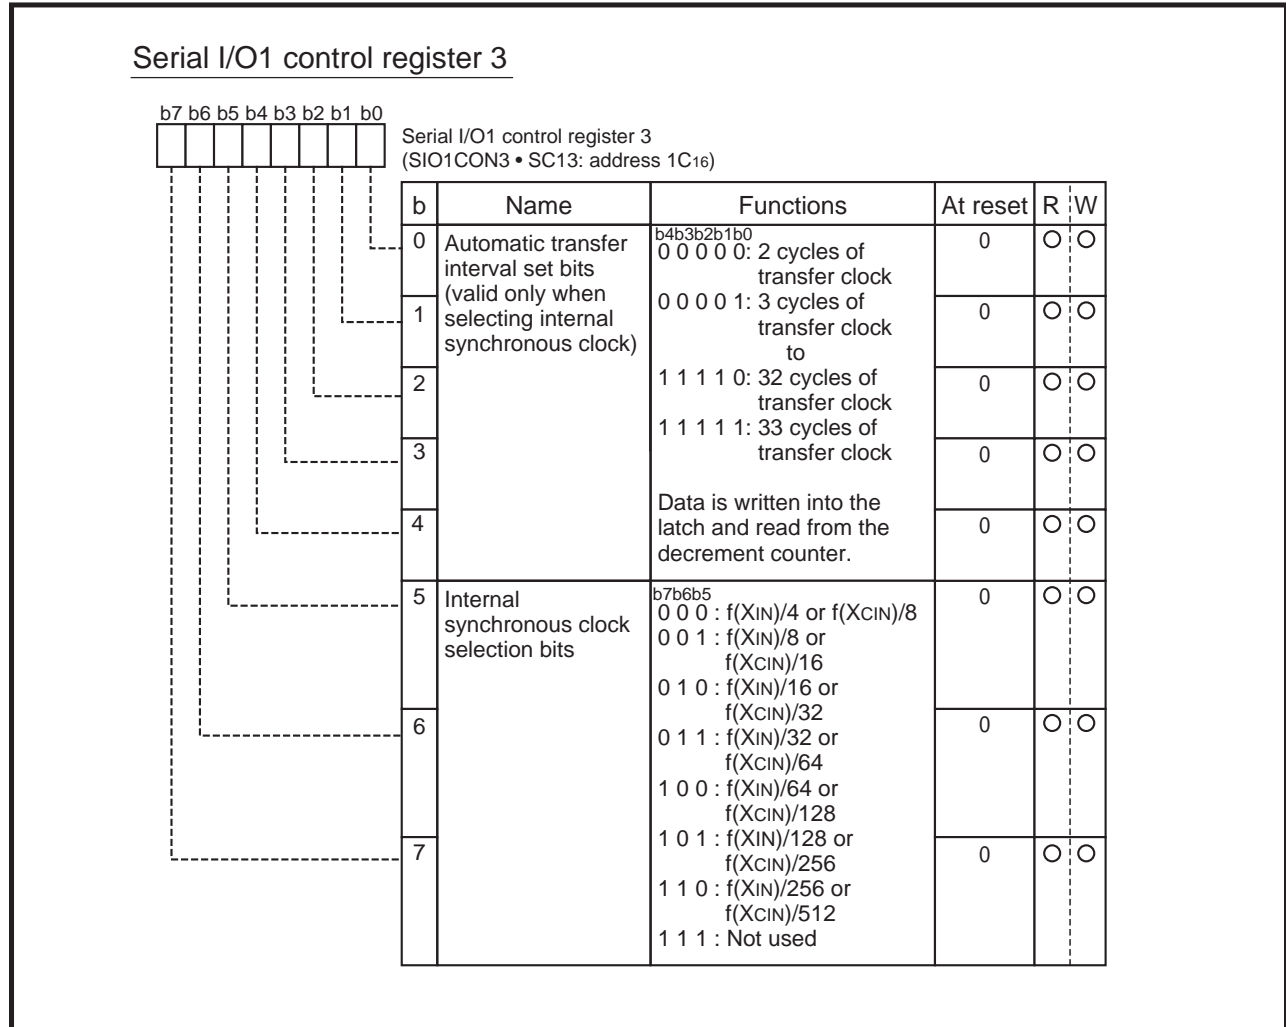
Serial I/O1 control register 3

b7 b6 b5 b4 b3 b2 b1 b0

Serial I/O1 control register 3
(SIO1CON3 • SC13: address $1C_{16}$)

| b | Name | Functions | At reset | R | W |
|---|---|---|---|---|---|
| 0 | Automatic transfer interval set bits (valid only when selecting internal synchronous clock) | b4b3b2b1b0<br>0 0 0 0 0: 2 cycles of transfer clock<br>0 0 0 0 1: 3 cycles of transfer clock<br>to<br>1 1 1 1 0: 32 cycles of transfer clock<br>1 1 1 1 1: 33 cycles of transfer clock<br>Data is written into the latch and read from the decrement counter. | 0 | ○ | ○ |
| 1 | | | 0 | ○ | ○ |
| 2 | | | 0 | ○ | ○ |
| 3 | | | 0 | ○ | ○ |
| 4 | | | 0 | ○ | ○ |
| 5 | Internal synchronous clock selection bits | b7b6b5<br>0 0 0 : f(XIN)/4 or f(XCIN)/8<br>0 0 1 : f(XIN)/8 or f(XCIN)/16<br>0 1 0 : f(XIN)/16 or f(XCIN)/32<br>0 1 1 : f(XIN)/32 or f(XCIN)/64<br>1 0 0 : f(XIN)/64 or f(XCIN)/128<br>1 0 1 : f(XIN)/128 or f(XCIN)/256<br>1 1 0 : f(XIN)/256 or f(XCIN)/512<br>1 1 1 : Not used | 0 | ○ | ○ |
| 6 | | | 0 | ○ | ○ |
| 7 | | | 0 | ○ | ○ |